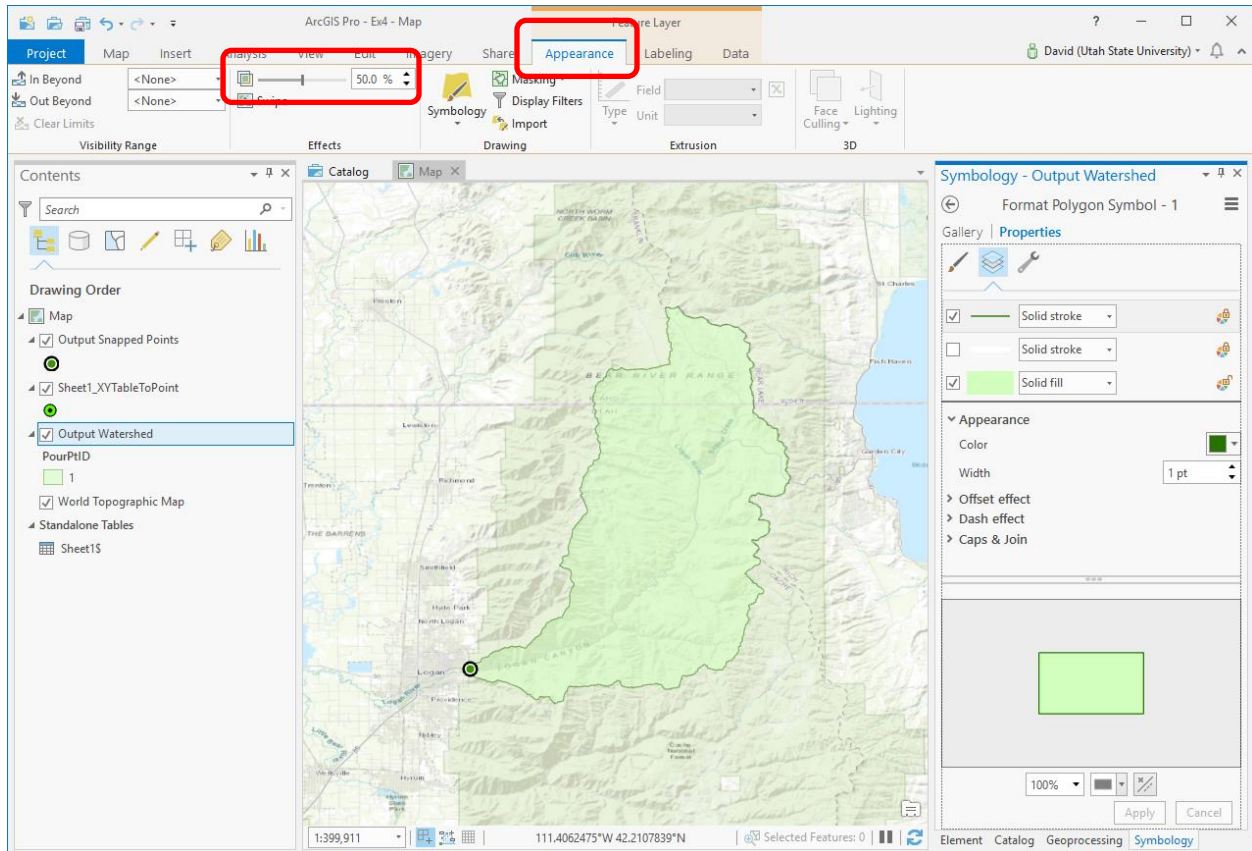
ArcGIS Pro - Ex4 - Map

Feature Layer

? — ☐ ✕

Project Map Insert Analysis View Edit Imagery Share Appearance Labeling Data

David (Utah State University)

In Beyond <None>
Out Beyond <None>
Clear Limits
Visibility Range

50.0 %
Swipe
Effects

Symbology
Masking
Display Filters
Import
Drawing

Type Field
Unit
Extrusion

Face Culling
Lighting
3D

Contents

Search

Drawing Order
Map
Output Snapped Points
Sheet1_XYTableToPoint
Output Watershed
PourPtID
1
World Topographic Map
Standalone Tables
Sheet1$

Catalog Map

NORTH WORM CREEK BASIN
BEAR RIVER RANGE
Preston
Lewiston
Richmond
Trenton
THE BARRENS
Smithfield
Hyde Park
North Logan
Logan
Providence
Nibley
Hyrum
Fish Haven
Garden City
St Charles

1:399,911
111.4062475°W 42.2107839°N
Selected Features: 0

Symbology - Output Watershed

Format Polygon Symbol - 1

Gallery | Properties

Solid stroke
Solid stroke
Solid fill

Appearance
Color
Width 1 pt
Offset effect
Dash effect
Caps & Join

100%

Apply Cancel

Element Catalog Geoprocessing Symbology